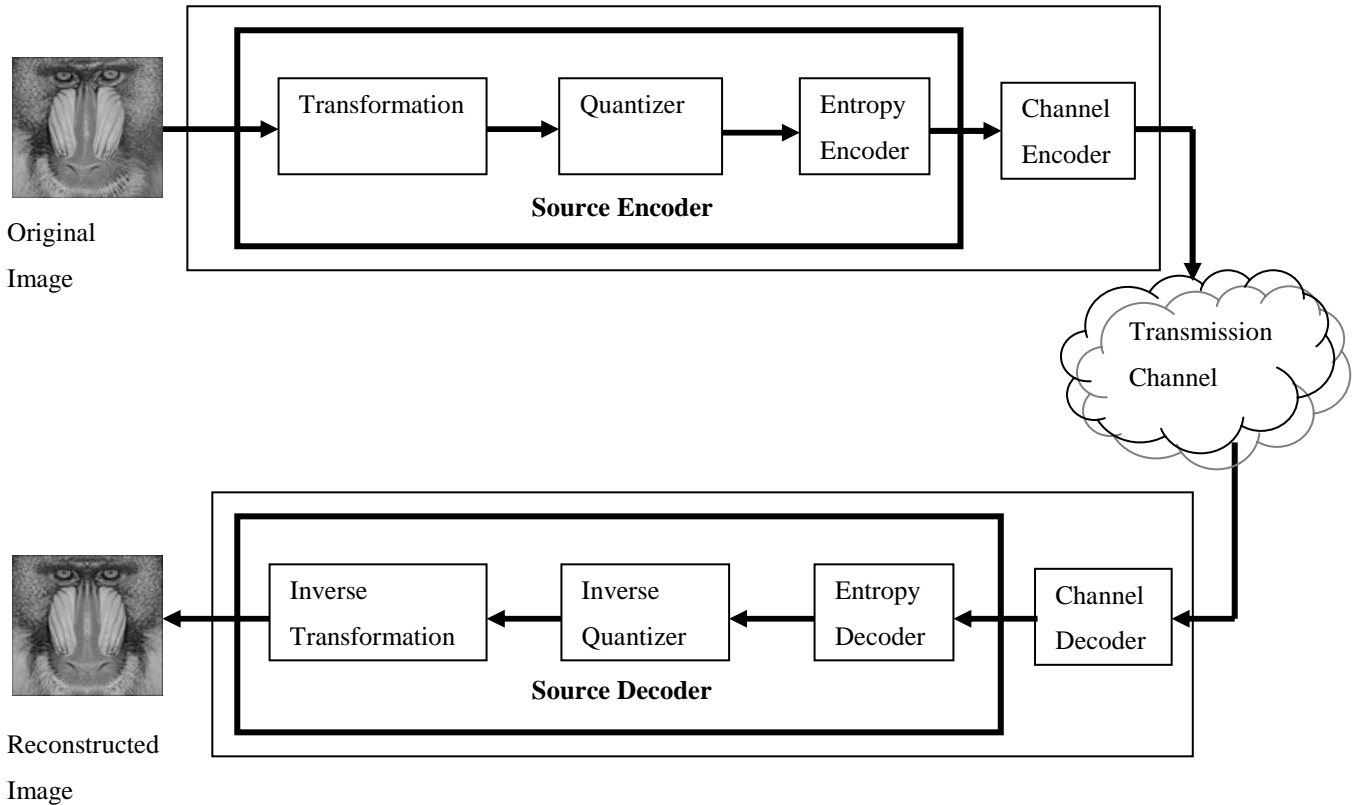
Transformation

Quantizer

Entropy Encoder

Channel Encoder

Source Encoder

Original Image

Transmission Channel

Inverse Transformation

Inverse Quantizer

Entropy Decoder

Channel Decoder

Source Decoder

Reconstructed Image